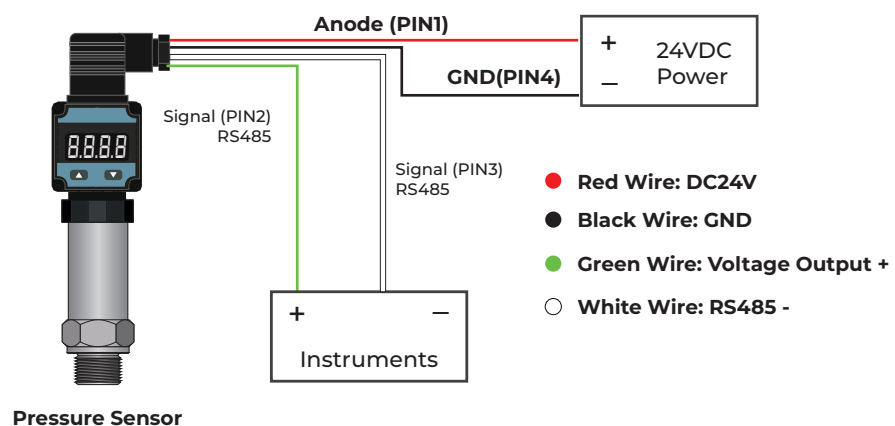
Anode (PIN1)

+ 24VDC
– Power

GND(PIN4)

8.8.8.8

Signal (PIN2)
RS485

Signal (PIN3)
RS485

Red Wire: DC24V

Black Wire: GND

Green Wire: Voltage Output +

White Wire: RS485 -

+ –
Instruments

Pressure Sensor